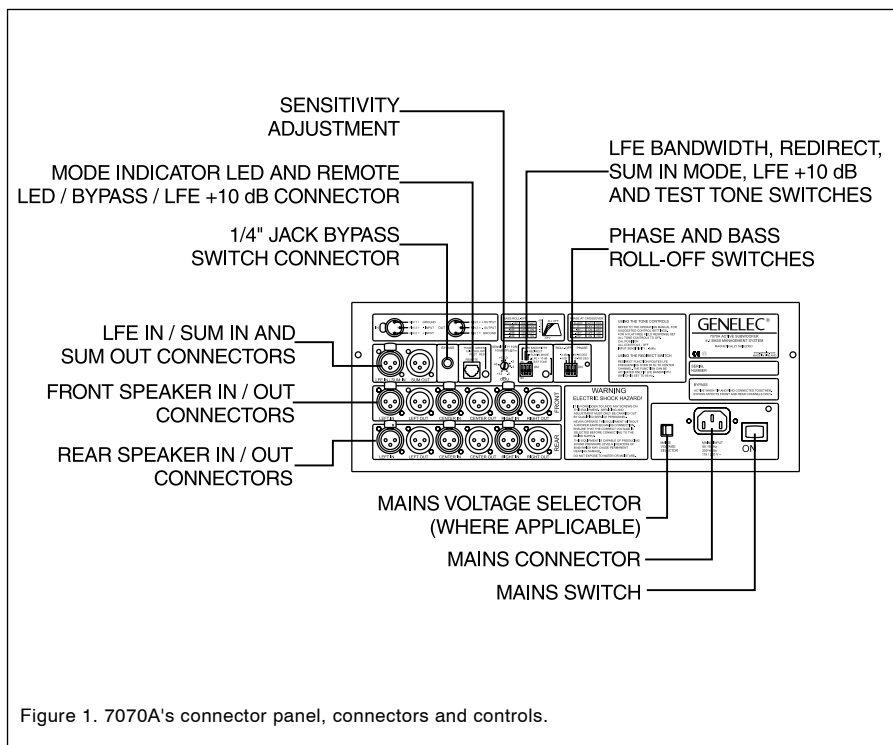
SENSITIVITY ADJUSTMENT

MODE INDICATOR LED AND REMOTE LED / BYPASS / LFE +10 dB CONNECTOR

1/4" JACK BYPASS SWITCH CONNECTOR

LFE BANDWIDTH, REDIRECT, SUM IN MODE, LFE +10 dB AND TEST TONE SWITCHES

PHASE AND BASS ROLL-OFF SWITCHES

LFE IN / SUM IN AND SUM OUT CONNECTORS

FRONT SPEAKER IN / OUT CONNECTORS

REAR SPEAKER IN / OUT CONNECTORS

GENELEC®

WARNING
ELECTRIC SHOCK HAZARD!

FRONT

REAR

ON

MAINS VOLTAGE SELECTOR (WHERE APPLICABLE)

MAINS CONNECTOR

MAINS SWITCH

Figure 1. 7070A's connector panel, connectors and controls.